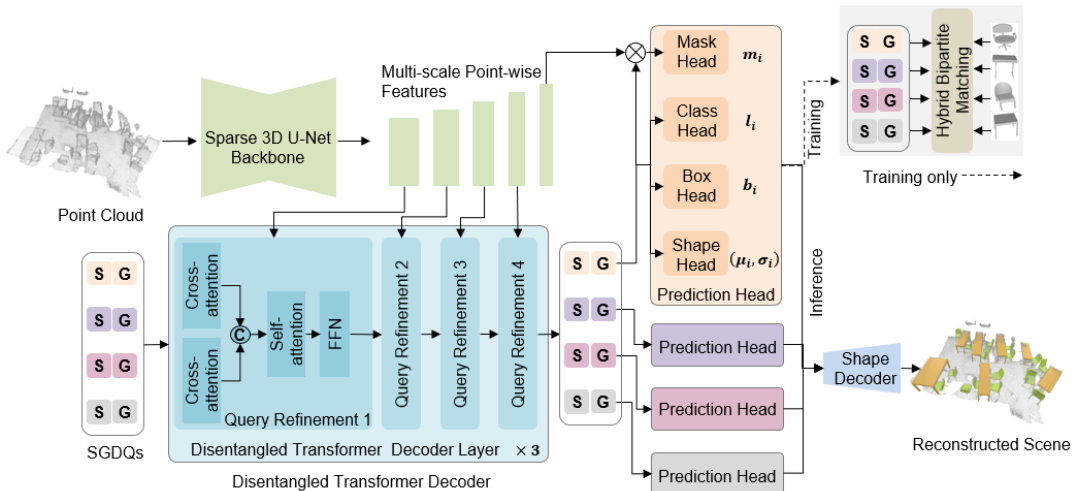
Multi-scale Point-wise Features

Sparse 3D U-Net Backbone

Point Cloud

Mask Head $m_i$

Class Head $l_i$

Box Head $b_i$

Shape Head $(\mu_i, \sigma_i)$

Prediction Head

S G
S G
S G
S G

Hybrid Bipartite Matching

Training

Training only

Inference

S G
S G
S G
S G

SGDQs

Cross-attention

Cross-attention

C

Self-attention

FFN

Query Refinement 1

Query Refinement 2

Query Refinement 3

Query Refinement 4

Disentangled Transformer Decoder Layer $\times 3$

Disentangled Transformer Decoder

S G
S G
S G
S G

Prediction Head

Prediction Head

Prediction Head

Shape Decoder

Reconstructed Scene